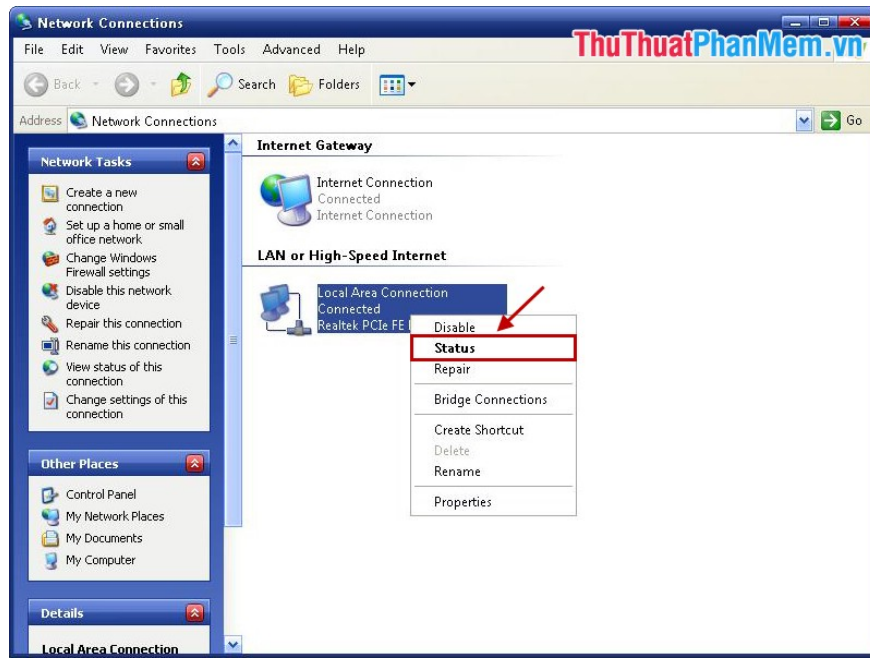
Network Connections

File Edit View Favorites Tools Advanced Help

ThuThuatPhanMem.vn

Back Search Folders

Address Network Connections Go

Network Tasks

Create a new connection

Set up a home or small office network

Change Windows Firewall settings

Disable this network device

Repair this connection

Rename this connection

View status of this connection

Change settings of this connection

Other Places

Control Panel

My Network Places

My Documents

My Computer

Details

Local Area Connection

Internet Gateway

Internet Connection
Connected
Internet Connection

LAN or High-Speed Internet

Local Area Connection
Connected
Realtek PCIe FE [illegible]

Disable
Status
Repair
Bridge Connections
Create Shortcut
Delete
Rename
Properties